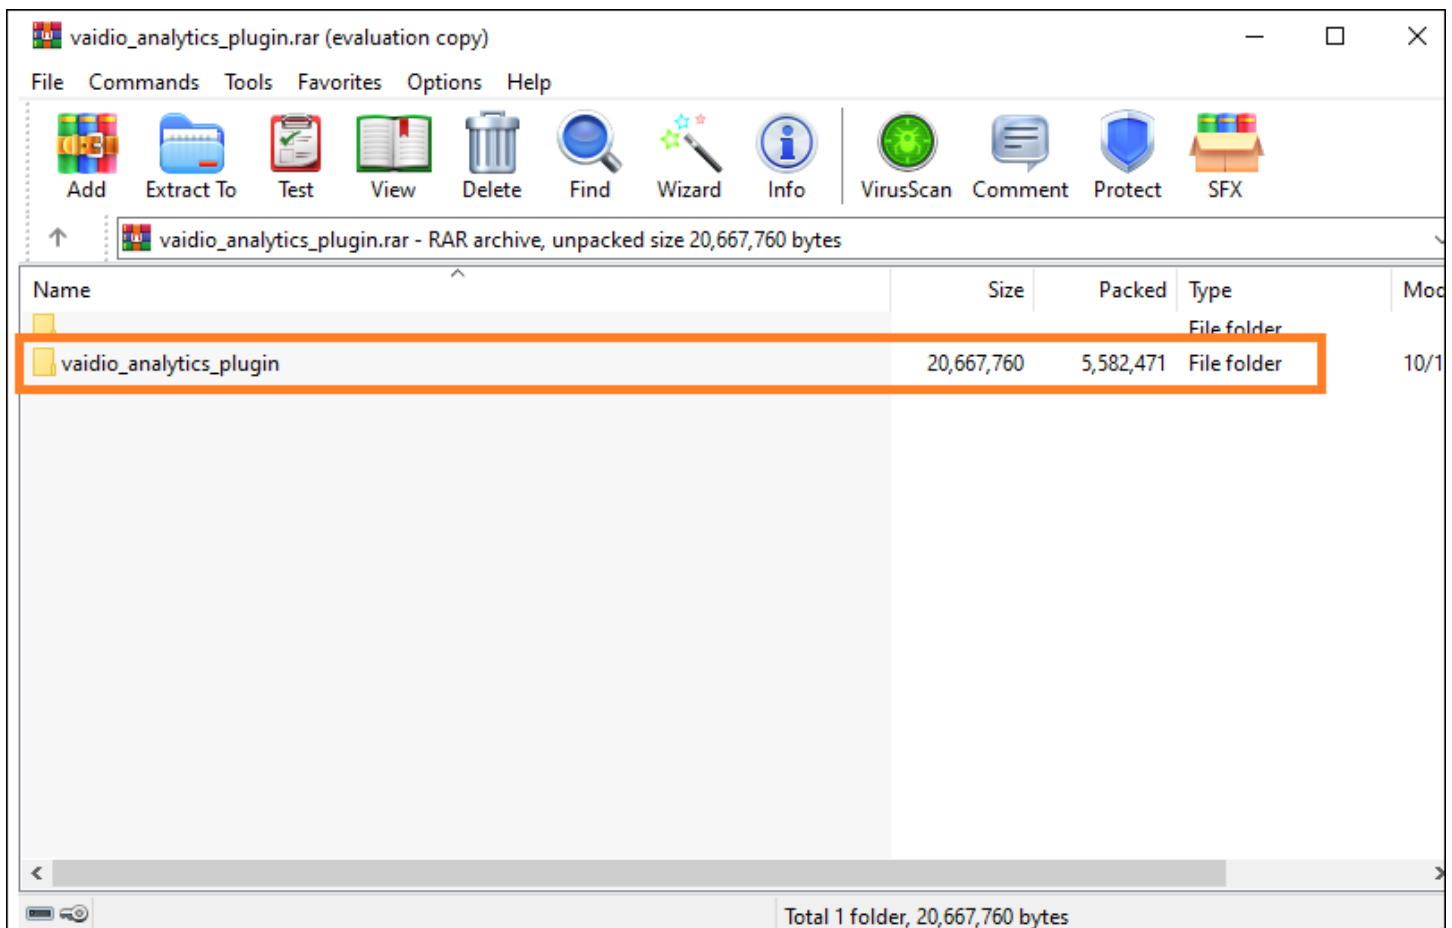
vaidio_analytics_plugin.rar (evaluation copy)

File Commands Tools Favorites Options Help

Add Extract To Test View Delete Find Wizard Info VirusScan Comment Protect SFX

vaidio_analytics_plugin.rar - RAR archive, unpacked size 20,667,760 bytes

| Name | Size | Packed | Type | Moc |
|---|---|---|---|---|
| | | | File folder | |
| vaidio_analytics_plugin | 20,667,760 | 5,582,471 | File folder | 10/1 |

Total 1 folder, 20,667,760 bytes